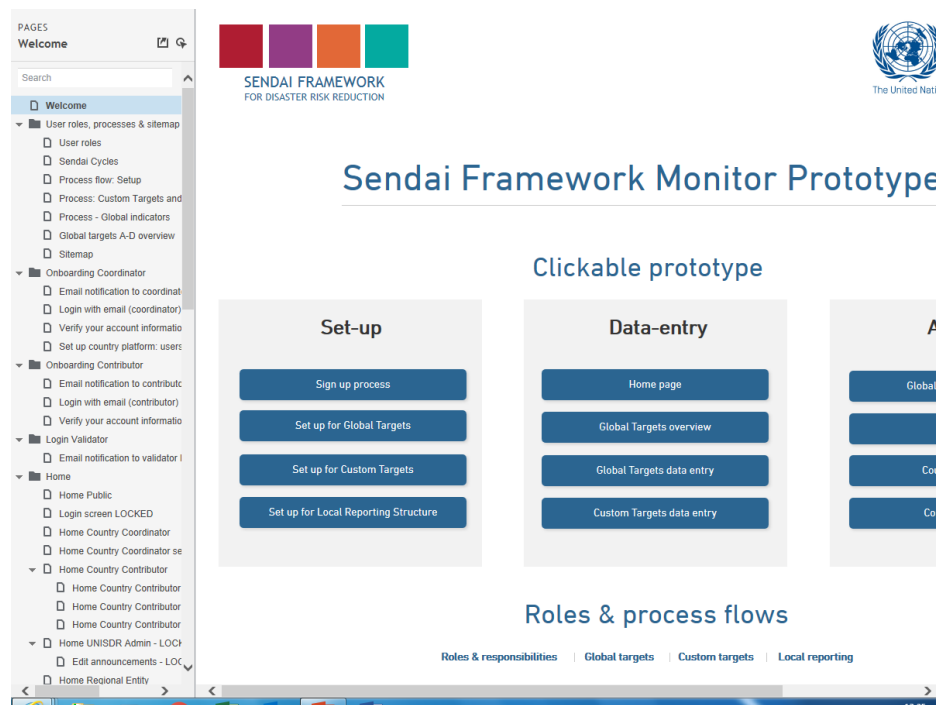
PAGES
Welcome

Search

Welcome
User roles, processes & sitemap
User roles
Sendai Cycles
Process flow: Setup
Process: Custom Targets and
Process - Global indicators
Global targets A-D overview
Sitemap
Onboarding Coordinator
Email notification to coordinat
Login with email (coordinator)
Verify your account informatio
Set up country platform: users
Onboarding Contributor
Email notification to contributo
Login with email (contributor)
Verify your account informatio
Login Validator
Email notification to validator l
Home
Home Public
Login screen LOCKED
Home Country Coordinator
Home Country Coordinator se
Home Country Contributor
Home Country Contributor
Home Country Contributor
Home Country Contributor
Home UNISDR Admin - LOCK
Edit announcements - LOC
Home Regional Entity

SENDAI FRAMEWORK
FOR DISASTER RISK REDUCTION

The United Nati

Sendai Framework Monitor Prototype

Clickable prototype

Set-up

Sign up process
Set up for Global Targets
Set up for Custom Targets
Set up for Local Reporting Structure

Data-entry

Home page
Global Targets overview
Global Targets data entry
Custom Targets data entry

A

Global
Co
Co

Roles & process flows

Roles & responsibilities | Global targets | Custom targets | Local reporting